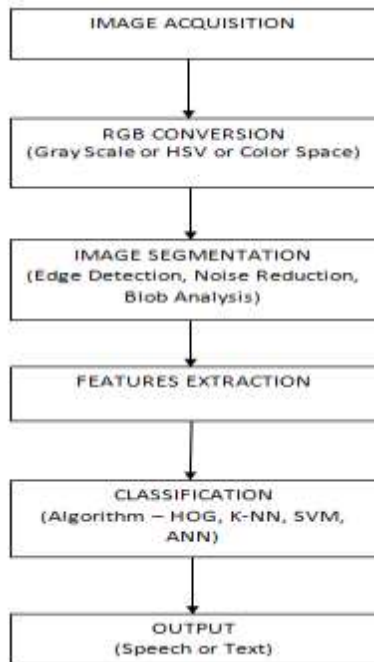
IMAGE ACQUISITION

RGB CONVERSION
(Gray Scale or HSV or Color Space)

IMAGE SEGMENTATION
(Edge Detection, Noise Reduction, Blob Analysis)

FEATURES EXTRACTION

CLASSIFICATION
(Algorithm – HOG, K-NN, SVM, ANN)

OUTPUT
(Speech or Text)